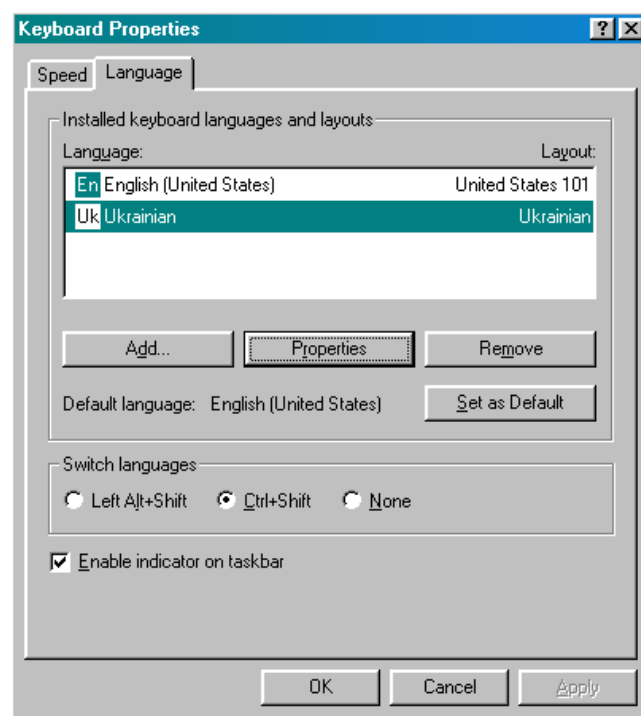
Keyboard Properties

? X

Speed Language

Installed keyboard languages and layouts

Language: Layout:

En English (United States) United States 101

Uk Ukrainian Ukrainian

Add... Properties Remove

Default language: English (United States) Set as Default

Switch languages

Left Alt+Shift Ctrl+Shift None

Enable indicator on taskbar

OK Cancel Apply